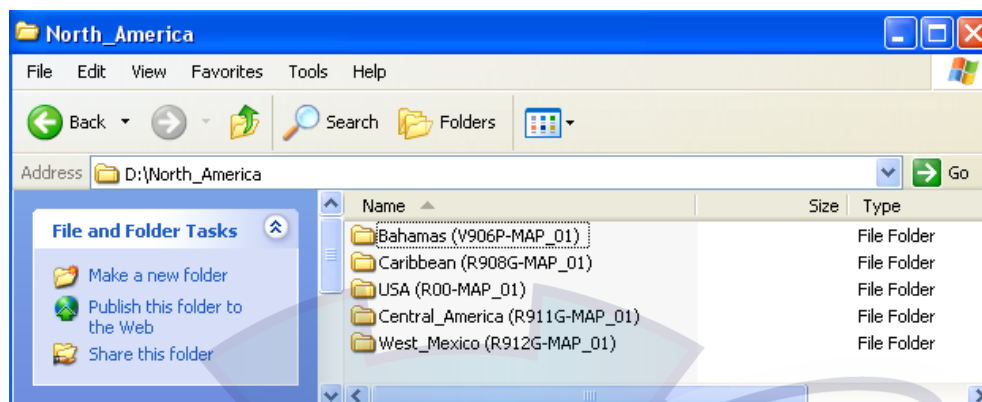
North_America

File Edit View Favorites Tools Help

Back Search Folders

Address D:\North_America Go

File and Folder Tasks

Make a new folder

Publish this folder to the Web

Share this folder

| Name | Size | Type |
|---|---|---|
| Bahamas (V906P-MAP_01) | | File Folder |
| Caribbean (R908G-MAP_01) | | File Folder |
| USA (R00-MAP_01) | | File Folder |
| Central_America (R911G-MAP_01) | | File Folder |
| West_Mexico (R912G-MAP_01) | | File Folder |